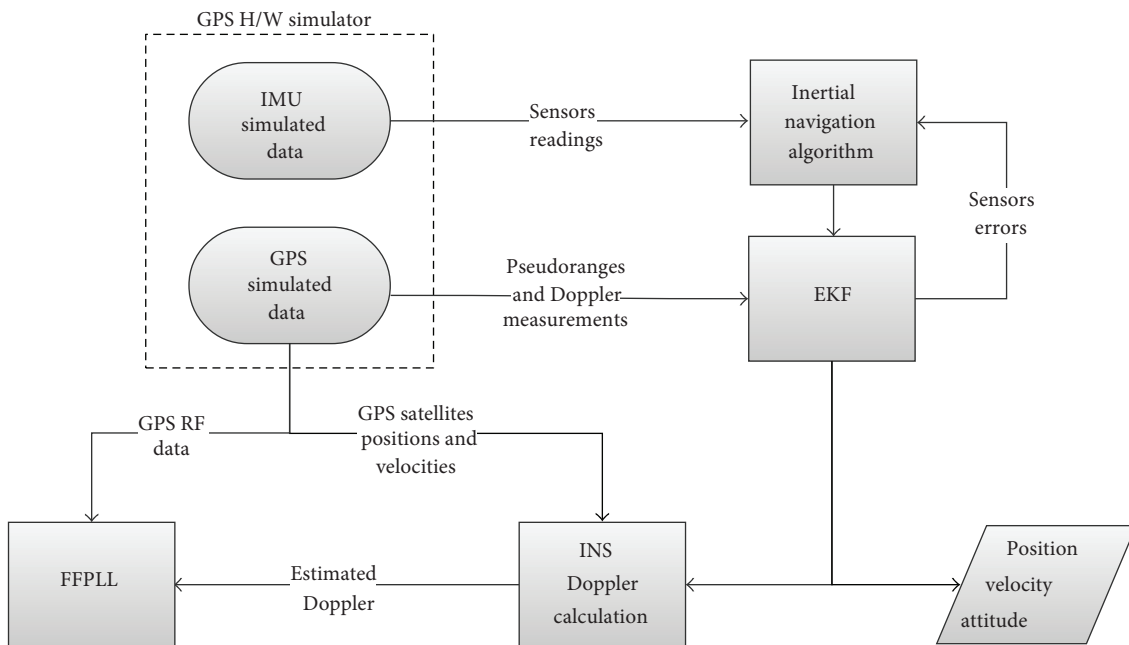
GPS H/W simulator

IMU simulated data

GPS simulated data

Sensors readings

Inertial navigation algorithm

Sensors errors

Pseudoranges and Doppler measurements

EKF

GPS RF data

GPS satellites positions and velocities

FFPLL

Estimated Doppler

INS Doppler calculation

Position velocity attitude